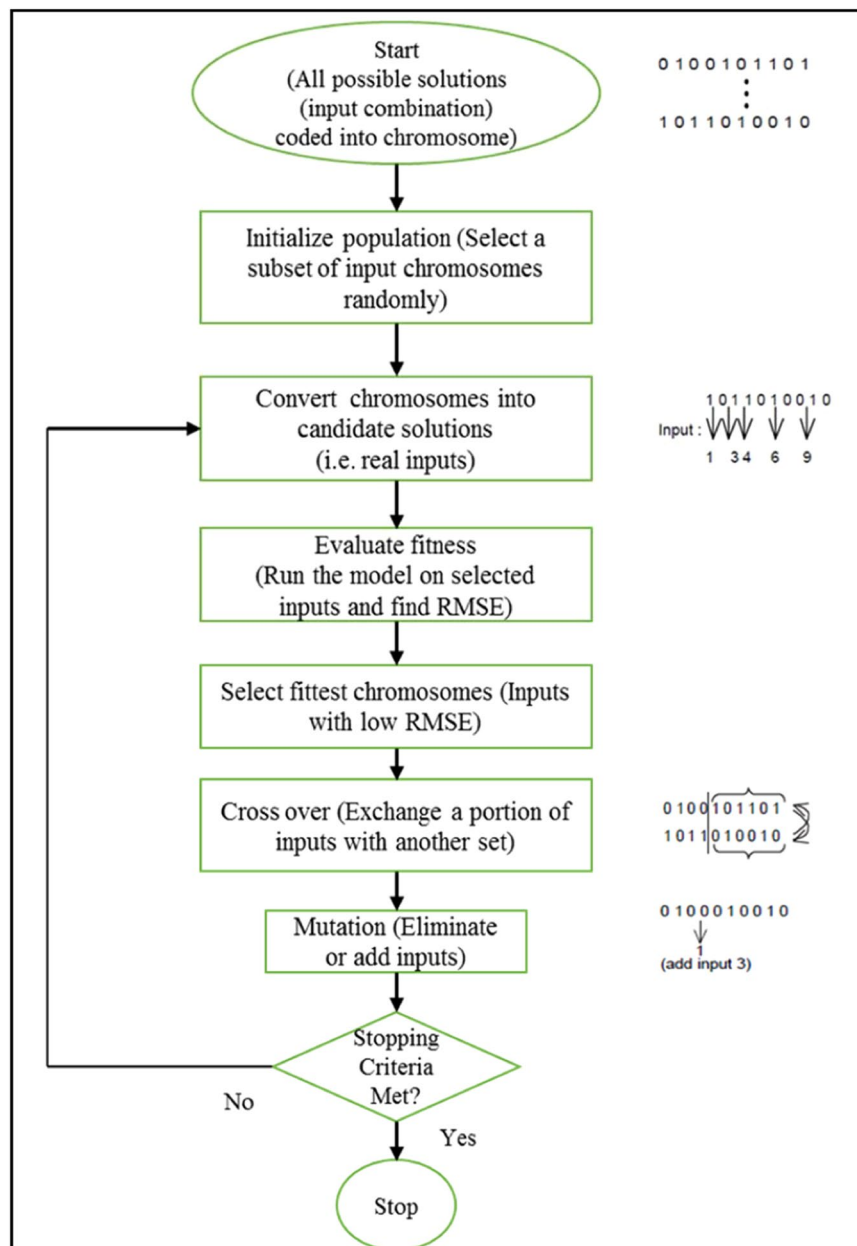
Start
(All possible solutions
(input combination)
coded into chromosome)

0 1 0 0 1 0 1 1 0 1
⋮
1 0 1 1 0 1 0 0 1 0

Initialize population (Select a subset of input chromosomes randomly)

Convert chromosomes into candidate solutions (i.e. real inputs)

1 0 1 1 0 1 0 0 1 0
Input :
1 3 4 6 9

Evaluate fitness
(Run the model on selected inputs and find RMSE)

Select fittest chromosomes (Inputs with low RMSE)

Cross over (Exchange a portion of inputs with another set)

0 1 0 0 1 0 1 1 0 1
1 0 1 1 0 1 0 0 1 0

Mutation (Eliminate or add inputs)

0 1 0 0 0 1 0 0 1 0
1
(add input 3)

Stopping Criteria Met?

No

Yes

Stop